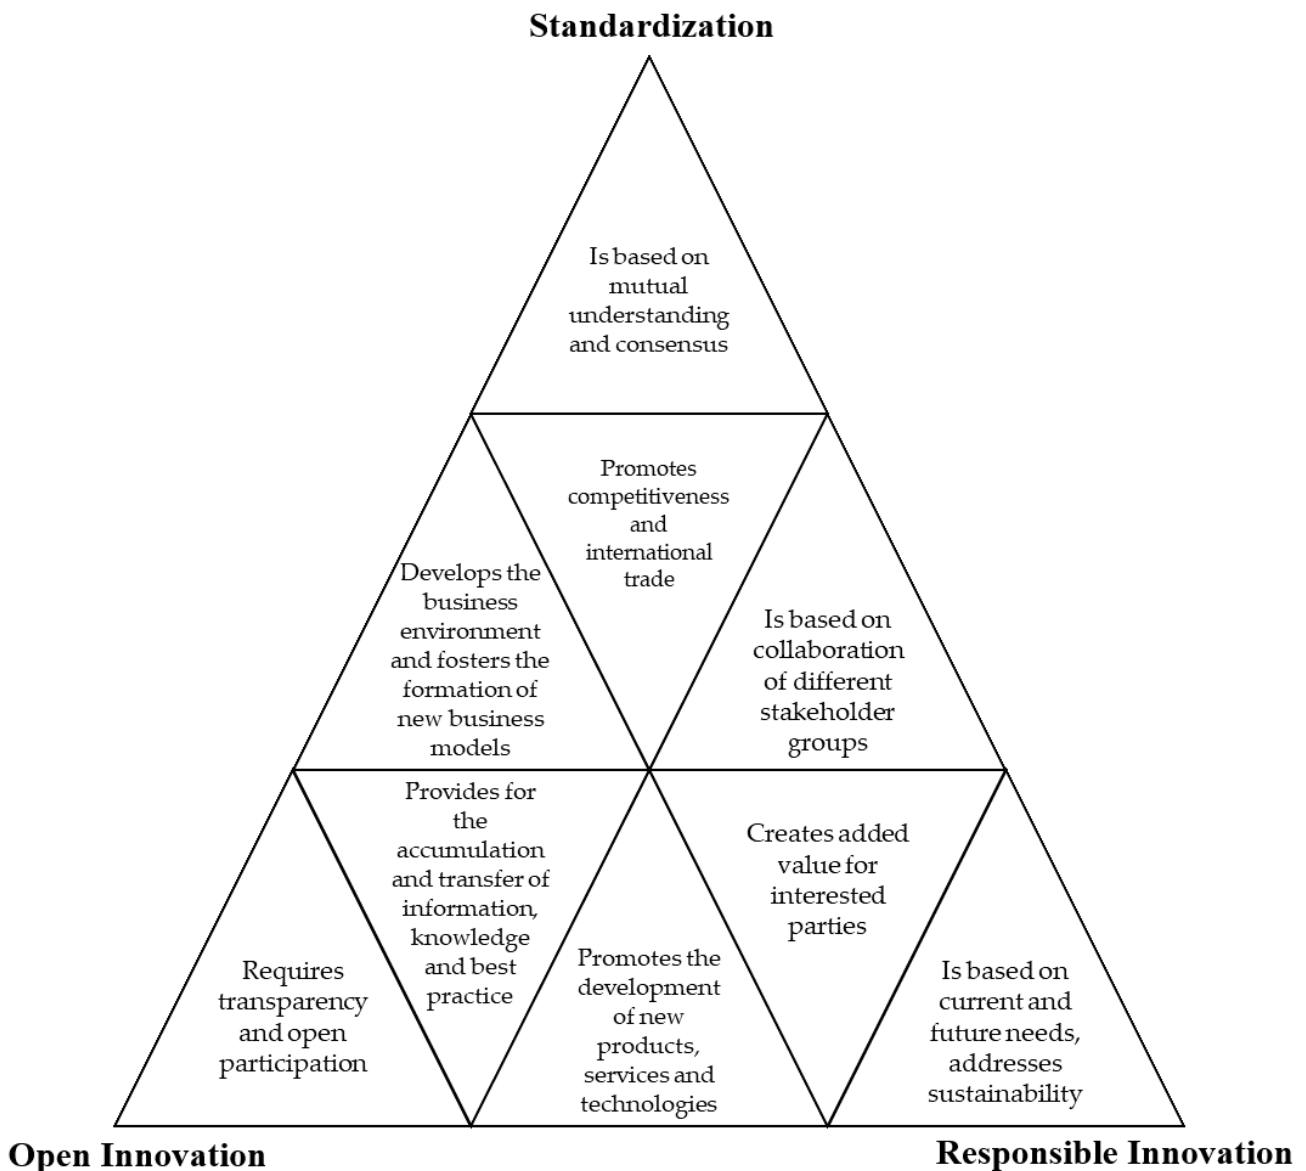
Standardization

Is based on mutual understanding and consensus

Promotes competitiveness and international trade

Develops the business environment and fosters the formation of new business models

Is based on collaboration of different stakeholder groups

Provides for the accumulation and transfer of information, knowledge and best practice

Creates added value for interested parties

Requires transparency and open participation

Promotes the development of new products, services and technologies

Is based on current and future needs, addresses sustainability

Open Innovation

Responsible Innovation